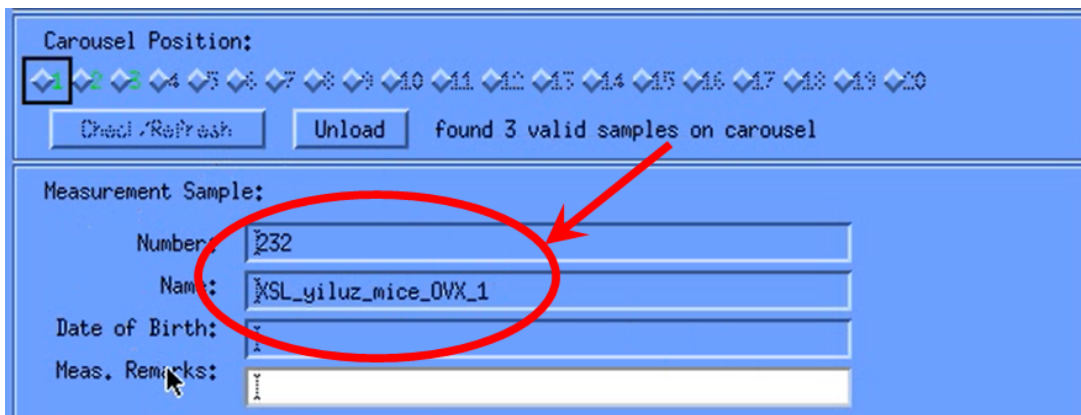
Carousel Position:

1 2 3 4 5 6 7 8 9 10 11 12 13 14 15 16 17 18 19 20

Check/Refresh Unload found 3 valid samples on carousel

Measurement Sample:

Number: 232

Name: XSL_yiluz_mice_OVX_1

Date of Birth:

Meas. Remarks: